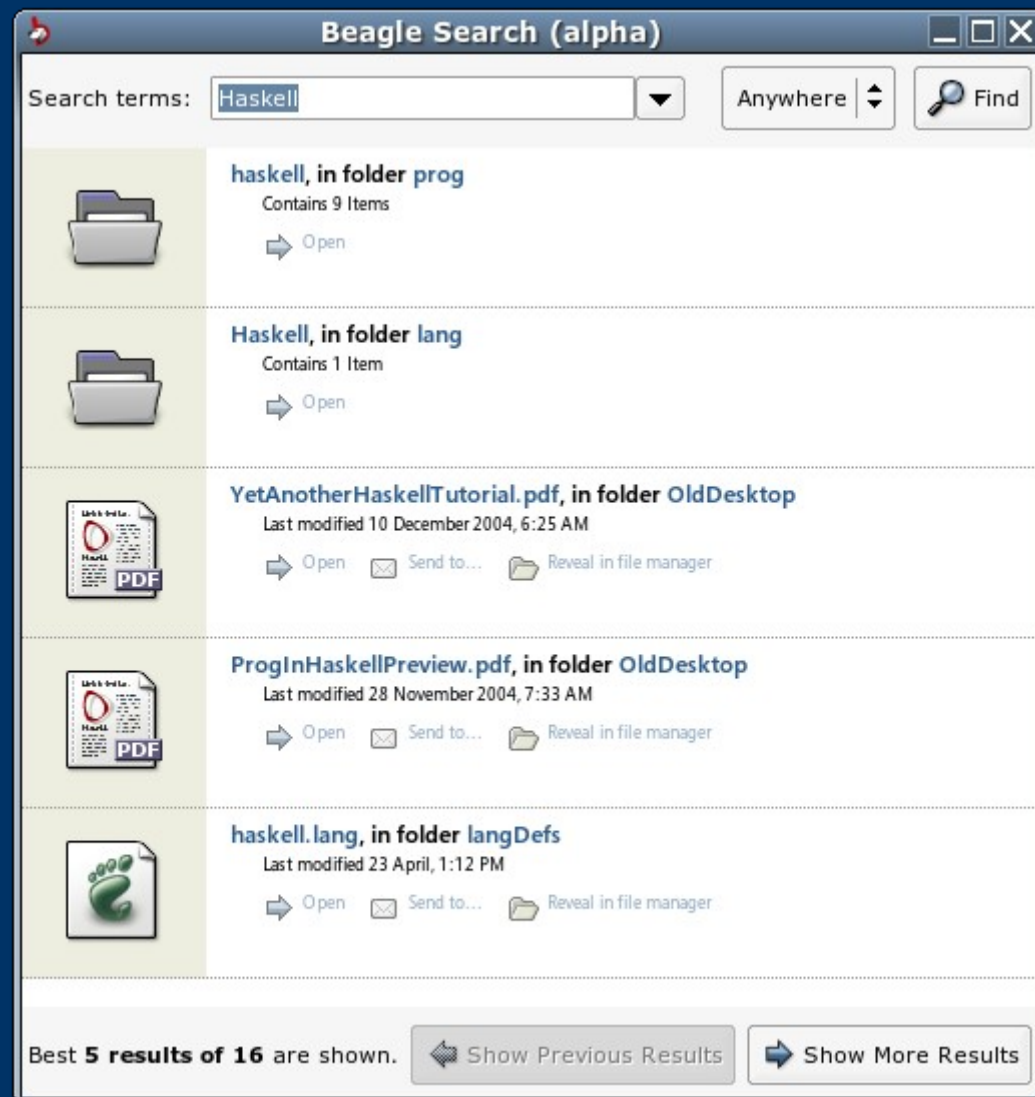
Beagle Search (alpha)

Search terms: Haskell
Anywhere
Find

haskell, in folder prog
Contains 9 Items
Open

Haskell, in folder lang
Contains 1 Item
Open

PDF
YetAnotherHaskellTutorial.pdf, in folder OldDesktop
Last modified 10 December 2004, 6:25 AM
Open Send to... Reveal in file manager

PDF
ProgInHaskellPreview.pdf, in folder OldDesktop
Last modified 28 November 2004, 7:33 AM
Open Send to... Reveal in file manager

haskell.lang, in folder langDefs
Last modified 23 April, 1:12 PM
Open Send to... Reveal in file manager

Best 5 results of 16 are shown.
Show Previous Results
Show More Results